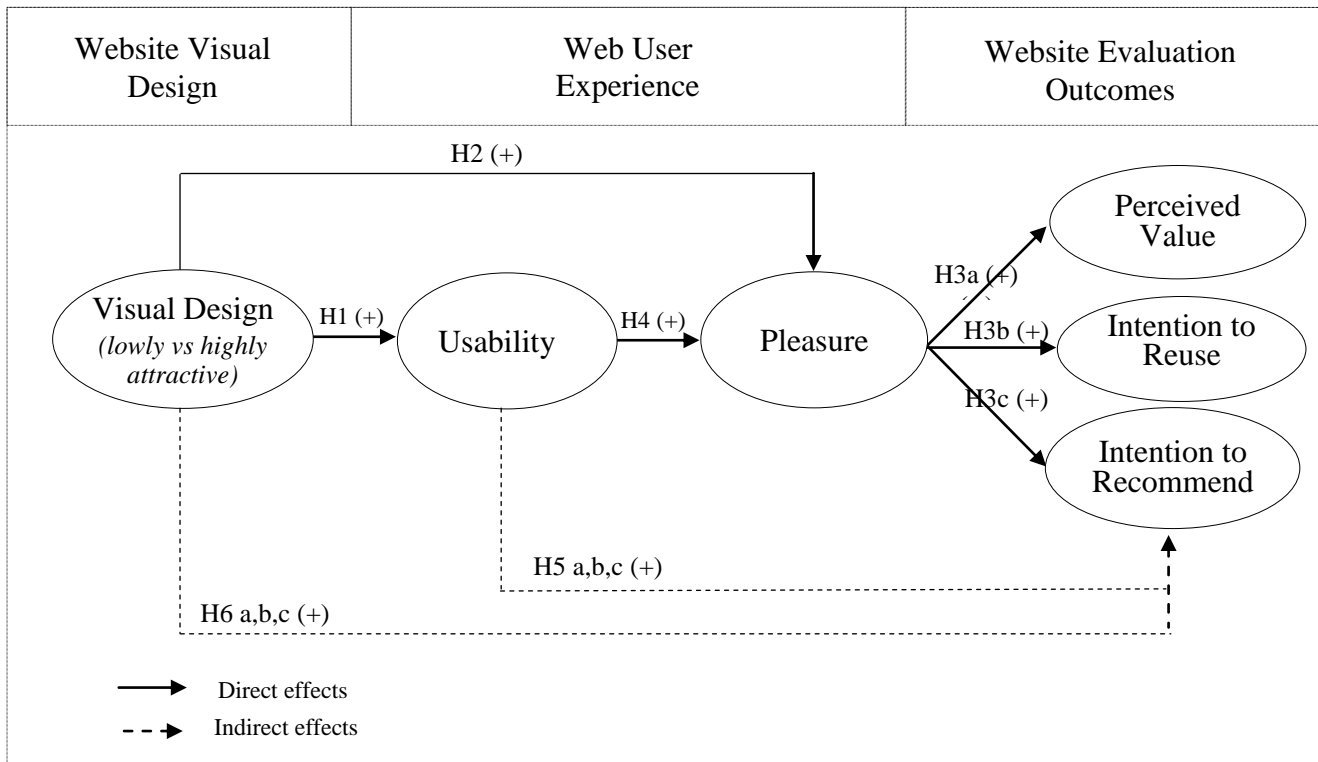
| Website Visual Design | Web User Experience | Website Evaluation Outcomes |
|---|---|---|

H2 (+)

Perceived Value

H3a (+)

Visual Design
*(lowly vs highly attractive)*

H1 (+)

Usability

H4 (+)

Pleasure

H3b (+)

Intention to Reuse

H3c (+)

Intention to Recommend

H5 a,b,c (+)

H6 a,b,c (+)

Direct effects

Indirect effects